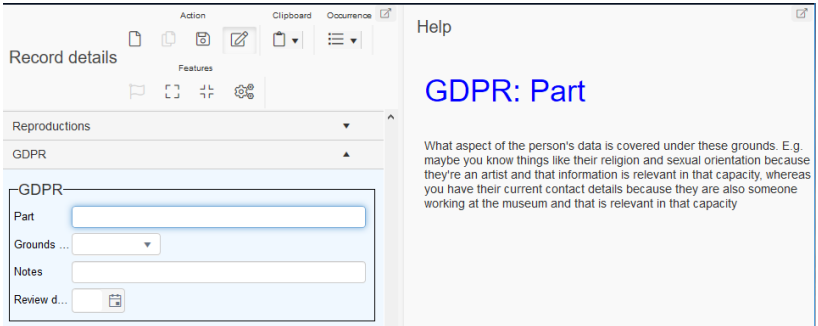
Action

Clipboard

Occurrence

Record details

Features

Reproductions

GDPR

GDPR

Part

Grounds ...

Notes

Review d...

Help

GDPR: Part

What aspect of the person's data is covered under these grounds. E.g. maybe you know things like their religion and sexual orientation because they're an artist and that information is relevant in that capacity, whereas you have their current contact details because they are also someone working at the museum and that is relevant in that capacity